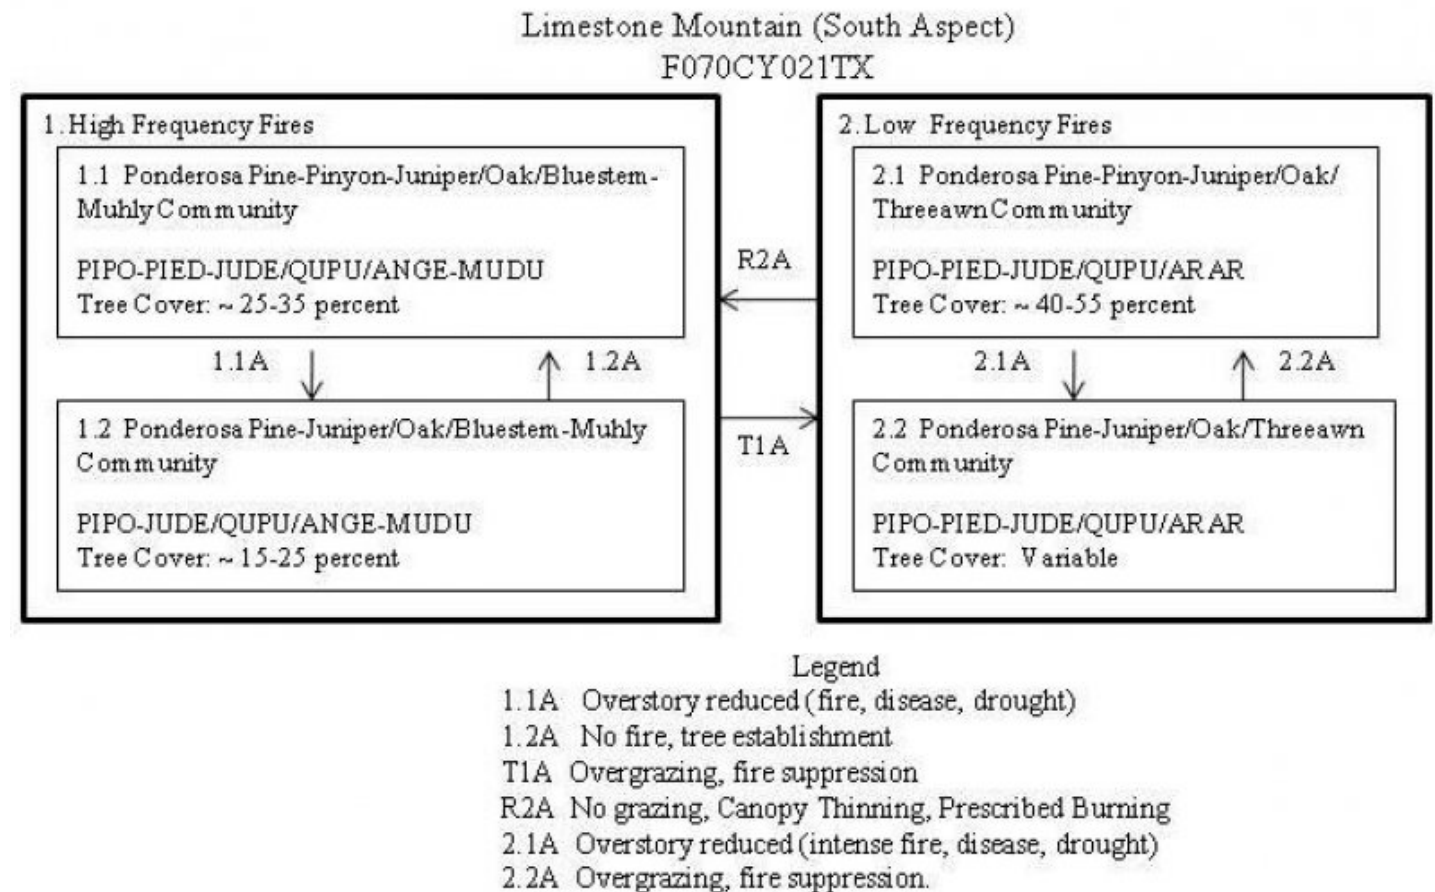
Limestone Mountain (South Aspect)
F070CY021TX

1. High Frequency Fires

1.1 Ponderosa Pine-Pinyon-Juniper/Oak/Bluestem-Muhly Community

PIPO-PIED-JUDE/QUPU/ANGE-MUDU
Tree Cover: ~ 25-35 percent

1.1A

1.2A

1.2 Ponderosa Pine-Juniper/Oak/Bluestem-Muhly Community

PIPO-JUDE/QUPU/ANGE-MUDU
Tree Cover: ~ 15-25 percent

R2A

T1A

2. Low Frequency Fires

2.1 Ponderosa Pine-Pinyon-Juniper/Oak/Threeawn Community

PIPO-PIED-JUDE/QUPU/ARAR
Tree Cover: ~ 40-55 percent

2.1A

2.2A

2.2 Ponderosa Pine-Juniper/Oak/Threeawn Community

PIPO-PIED-JUDE/QUPU/ARAR
Tree Cover: Variable

Legend
1.1A Overstory reduced (fire, disease, drought)
1.2A No fire, tree establishment
T1A Overgrazing, fire suppression
R2A No grazing, Canopy Thinning, Prescribed Burning
2.1A Overstory reduced (intense fire, disease, drought)
2.2A Overgrazing, fire suppression.